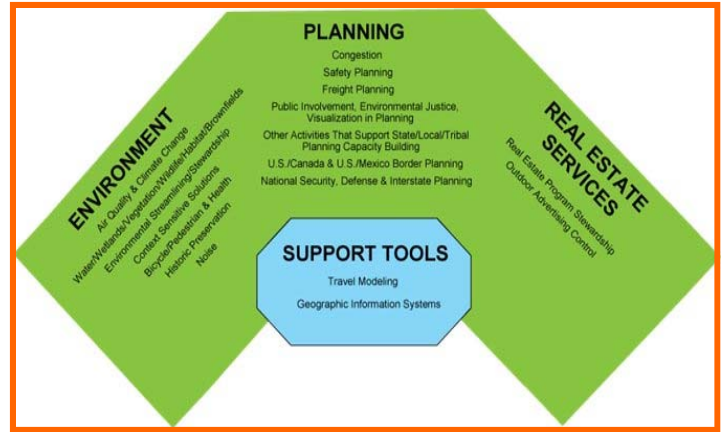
PLANNING

Congestion
Safety Planning
Freight Planning
Public Involvement, Environmental Justice, Visualization in Planning
Other Activities That Support State/Local/Tribal Planning Capacity Building
U.S./Canada & U.S./Mexico Border Planning
National Security, Defense & Interstate Planning

ENVIRONMENT

Air Quality & Climate Change
Water/Wetlands/Vegetation/Wildlife/Habitat/Brownfields
Environmental Streamlining/Stewardship
Context Sensitive Solutions
Bicycle/Pedestrian & Health
Historic Preservation
Noise

REAL ESTATE SERVICES

Real Estate Program Stewardship
Outdoor Advertising Control

SUPPORT TOOLS

Travel Modeling
Geographic Information Systems